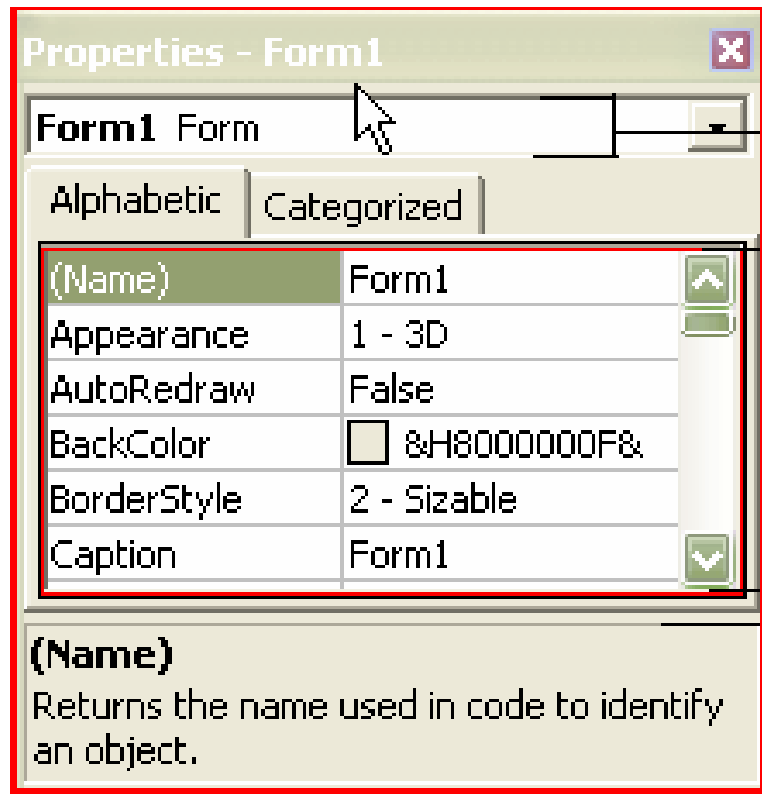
Properties - Form1

Form1 Form

Alphabetic | Categorized

| (Name) | Form1 |
|---|---|
| Appearance | 1 - 3D |
| AutoRedraw | False |
| BackColor | &H8000000F& |
| BorderStyle | 2 - Sizable |
| Caption | Form1 |

(Name)
Returns the name used in code to identify an object.